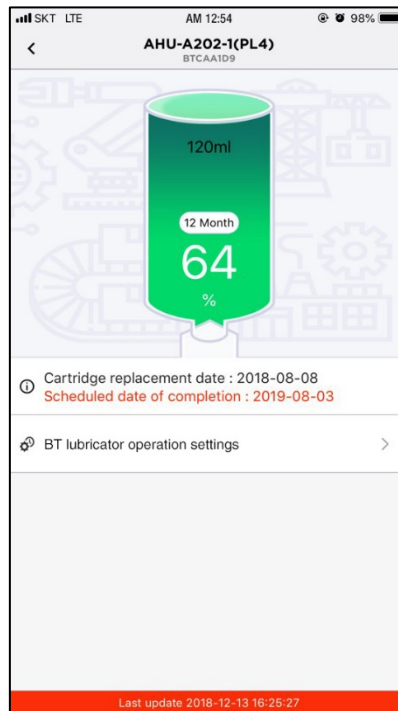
SKT LTE
AM 12:54
98%
<
AHU-A202-1(PL4)
BTCAA1D9

120ml
12 Month
64
%

Cartridge replacement date : 2018-08-08
Scheduled date of completion : 2019-08-03

BT lubricator operation settings
>

Last update 2018-12-13 16:25:27